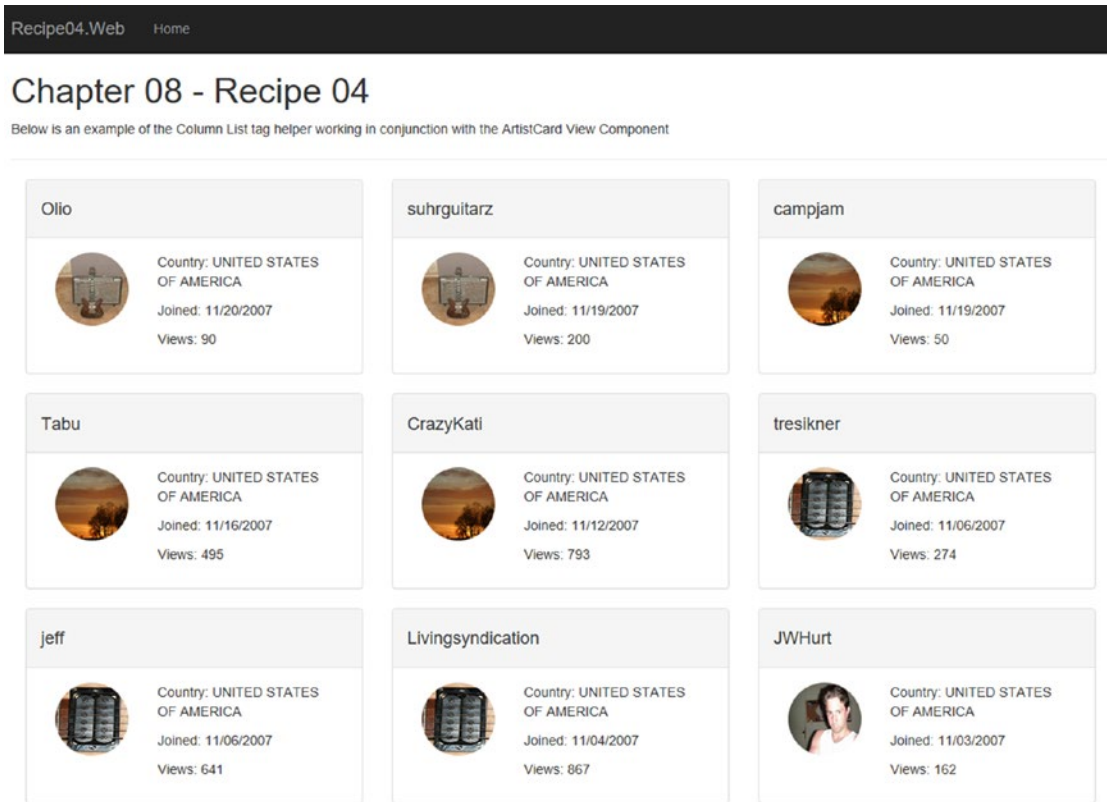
Recipe04.Web Home

Chapter 08 - Recipe 04

Below is an example of the Column List tag helper working in conjunction with the ArtistCard View Component

Olio

Country: UNITED STATES OF AMERICA

Joined: 11/20/2007

Views: 90

suhrguitarz

Country: UNITED STATES OF AMERICA

Joined: 11/19/2007

Views: 200

campjam

Country: UNITED STATES OF AMERICA

Joined: 11/19/2007

Views: 50

Tabu

Country: UNITED STATES OF AMERICA

Joined: 11/16/2007

Views: 495

CrazyKati

Country: UNITED STATES OF AMERICA

Joined: 11/12/2007

Views: 793

tresikner

Country: UNITED STATES OF AMERICA

Joined: 11/06/2007

Views: 274

jeff

Country: UNITED STATES OF AMERICA

Joined: 11/06/2007

Views: 641

Livingsyndication

Country: UNITED STATES OF AMERICA

Joined: 11/04/2007

Views: 867

JWHurt

Country: UNITED STATES OF AMERICA

Joined: 11/03/2007

Views: 162